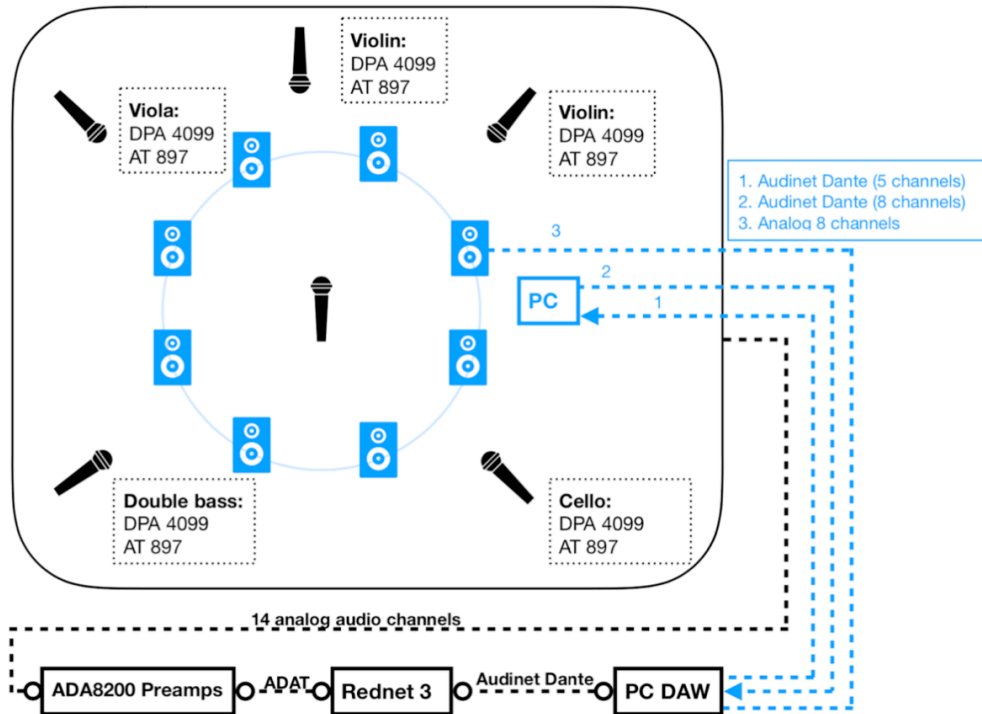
Violin:
DPA 4099
AT 897

Viola:
DPA 4099
AT 897

Violin:
DPA 4099
AT 897

1. Audinet Dante (5 channels)
2. Audinet Dante (8 channels)
3. Analog 8 channels

3

2

PC

1

Double bass:
DPA 4099
AT 897

Cello:
DPA 4099
AT 897

14 analog audio channels

ADA8200 Preamps

ADAT

Rednet 3

Audinet Dante

PC DAW